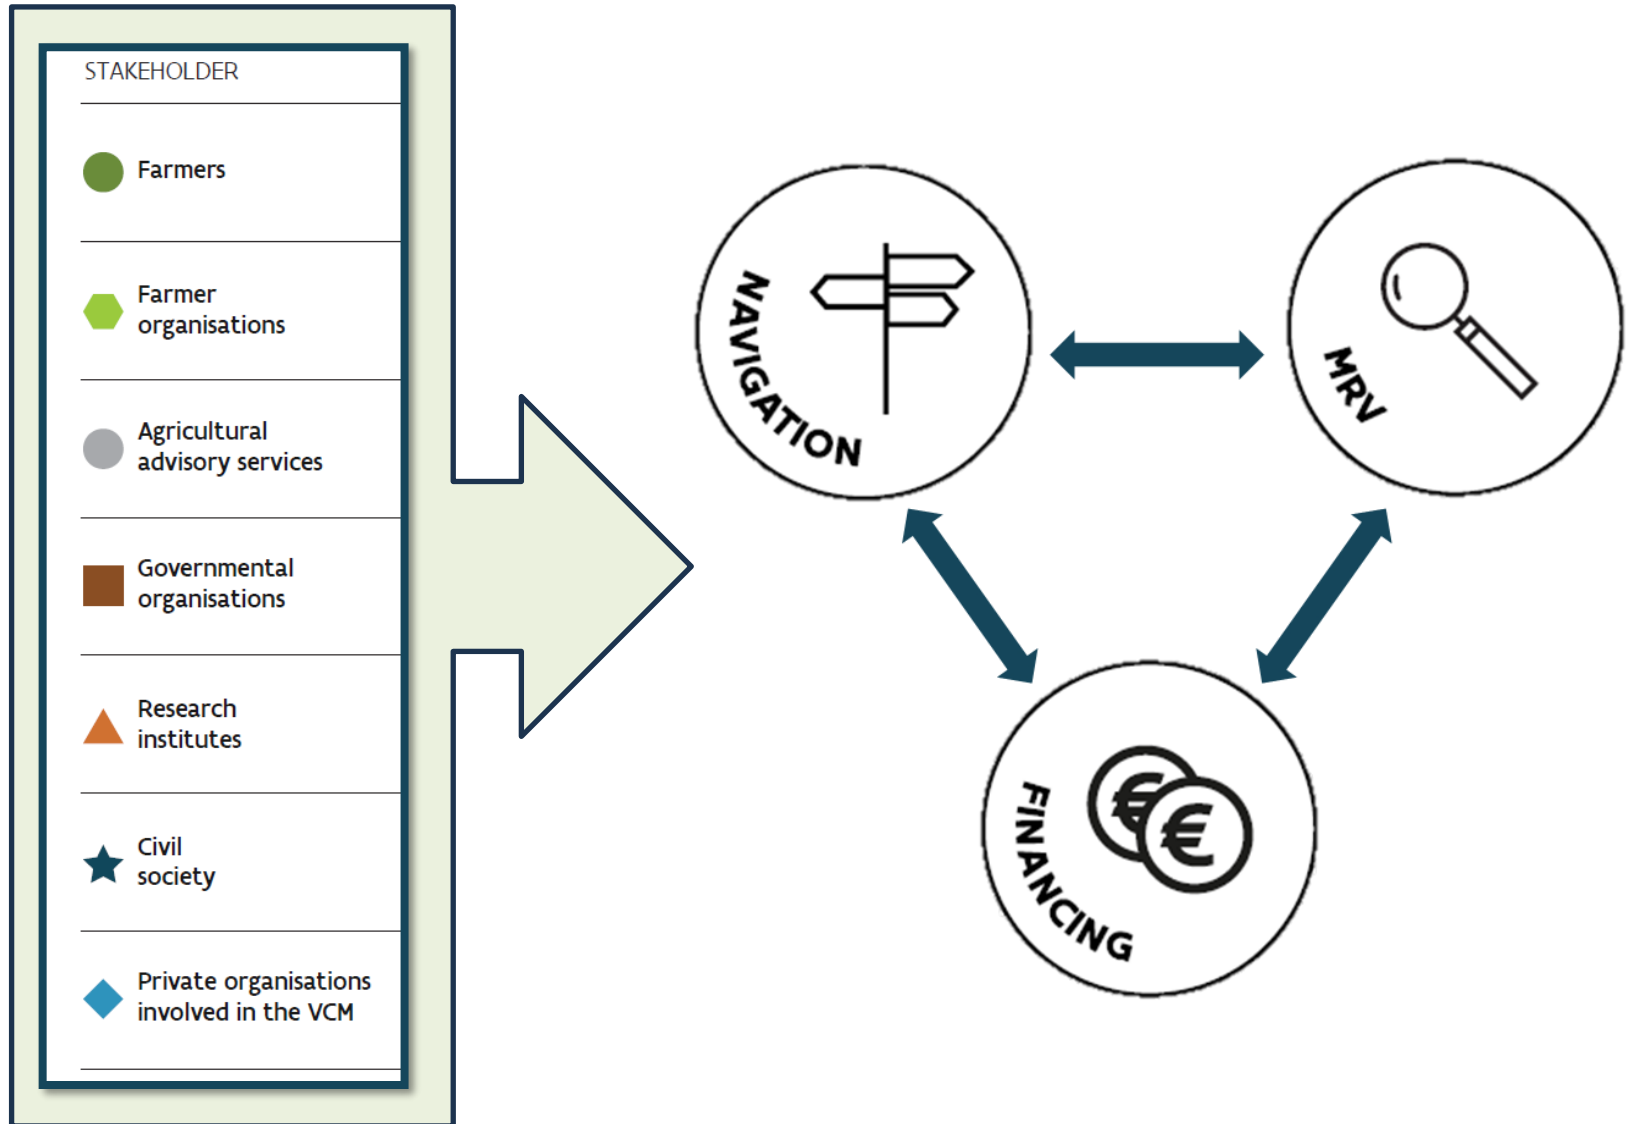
STAKEHOLDER

Farmers

Farmer organisations

Agricultural advisory services

Governmental organisations

Research institutes

Civil society

Private organisations involved in the VCM

NAVIGATION

MRV

FINANCING

€

€